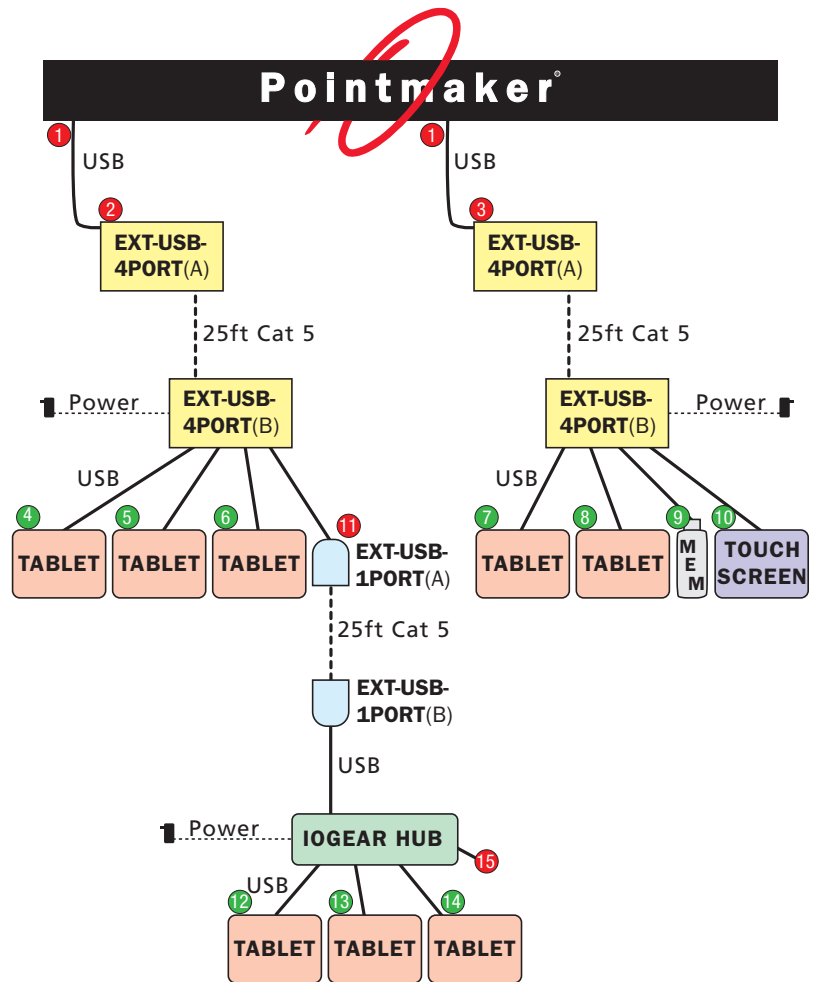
Pointmaker®

1 USB
2 EXT-USB-4PORT(A)
25ft Cat 5
Power
EXT-USB-4PORT(B)
USB
4 TABLET
5 TABLET
6 TABLET
11 EXT-USB-1PORT(A)
25ft Cat 5
EXT-USB-1PORT(B)
USB
Power
IOGEAR HUB
15
USB
12 TABLET
13 TABLET
14 TABLET

1 USB
3 EXT-USB-4PORT(A)
25ft Cat 5
EXT-USB-4PORT(B)
Power
USB
7 TABLET
8 TABLET
9 MEM
10 TOUCH SCREEN